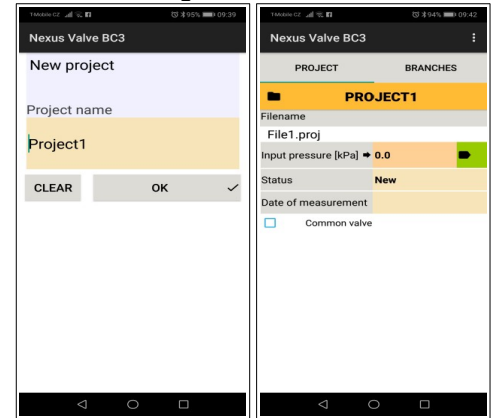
T-Mobile CZ 95% 09:39

Nexus Valve BC3

New project

Project name

Project1

CLEAR

OK ✓

T-Mobile CZ 94% 09:42

Nexus Valve BC3

PROJECT

BRANCHES

PROJECT1

Filename

File1.proj

Input pressure [kPa] ➡ 0.0

Status

New

Date of measurement

Common valve